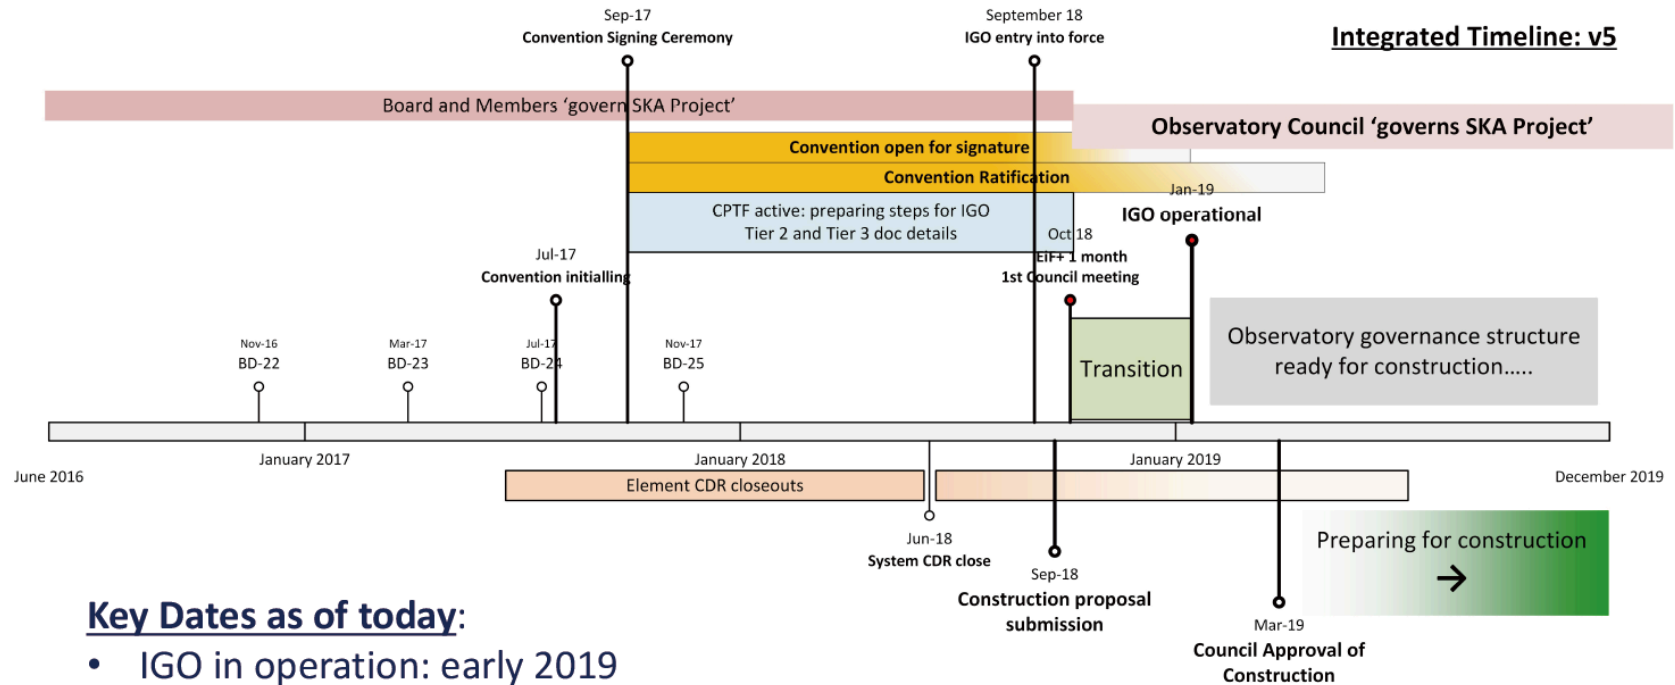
Integrated Timeline: v5

Sep-17
Convention Signing Ceremony

September 18
IGO entry into force

Board and Members 'govern SKA Project'

Observatory Council 'governs SKA Project'

Convention open for signature

Convention Ratification

Jan-19
IGO operational

CPTF active: preparing steps for IGO Tier 2 and Tier 3 doc details

Oct 18
EIF+1 month
1st Council meeting

Jul-17
Convention initialling

Observatory governance structure ready for construction.....

Transition

Nov-16
BD-22

Mar-17
BD-23

Jul-17
BD-24

Nov-17
BD-25

June 2016

January 2017

January 2018

January 2019

December 2019

Element CDR closeouts

Jun-18
System CDR close

Sep-18
Construction proposal submission

Preparing for construction

Mar-19
Council Approval of Construction

Key Dates as of today:
• IGO in operation: early 2019